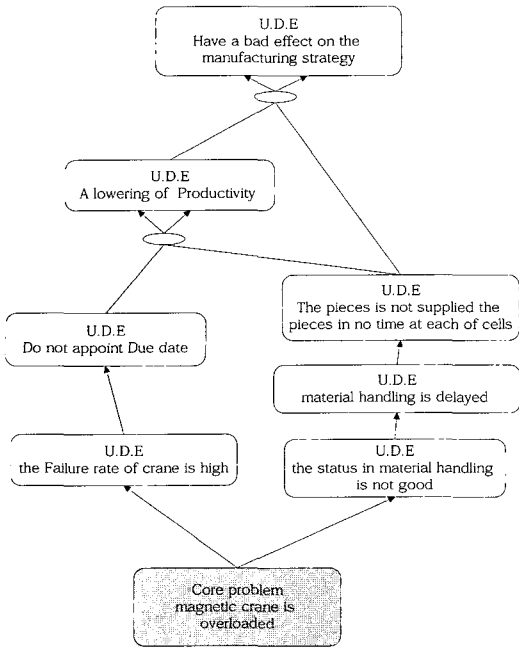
U.D.E
Have a bad effect on the manufacturing strategy

U.D.E
A lowering of Productivity

U.D.E
The pieces is not supplied the pieces in no time at each of cells

U.D.E
Do not appoint Due date

U.D.E
material handling is delayed

U.D.E
the Failure rate of crane is high

U.D.E
the status in material handling is not good

Core problem
magnetic crane is overloaded